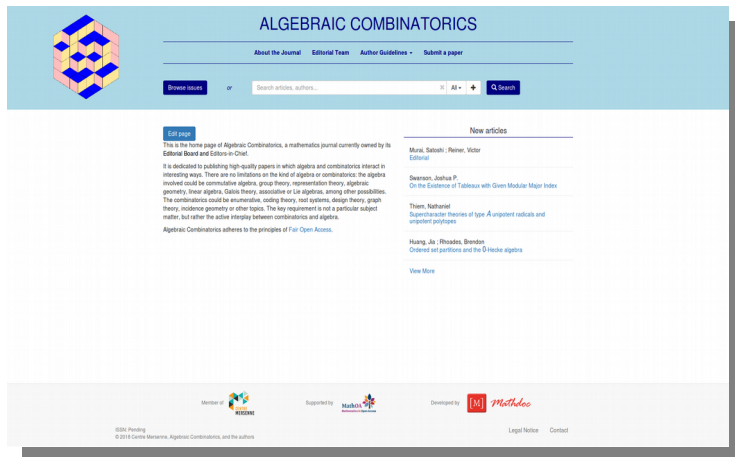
ALGEBRAIC COMBINATORICS

About the Journal   Editorial Team   Author Guidelines ▾   Submit a paper

Browse issues   or   Search articles, authors...   All ▾   +   Search

Edit page

This is the home page of Algebraic Combinatorics, a mathematics journal currently owned by its Editorial Board and Editors-in-Chief.

It is dedicated to publishing high-quality papers in which algebra and combinatorics interact in interesting ways. There are no limitations on the kind of algebra or combinatorics: the algebra involved could be commutative algebra, group theory, representation theory, algebraic geometry, linear algebra, Galois theory, associative or Lie algebras, among other possibilities. The combinatorics could be enumerative, coding theory, root systems, design theory, graph theory, incidence geometry or other topics. The key requirement is not a particular subject matter, but rather the active interplay between combinatorics and algebra.

Algebraic Combinatorics adheres to the principles of Fair Open Access.

New articles

Murai, Satoshi ; Reiner, Victor
Editorial

Swanson, Joshua P.
On the Existence of Tableaux with Given Modular Major Index

Thiem, Nathaniel
Supercharacter theories of type $A$ unipotent radicals and unipotent polytopes

Huang, Jia ; Rhoades, Brendon
Ordered set partitions and the 0-Hecke algebra

View More

Member of   centre MERSENNE   Supported by   MathOA   Developed by   [M] Mathdoc

ISSN: Pending
© 2018 Centre Mersenne, Algebraic Combinatorics, and the authors

Legal Notice   Contact